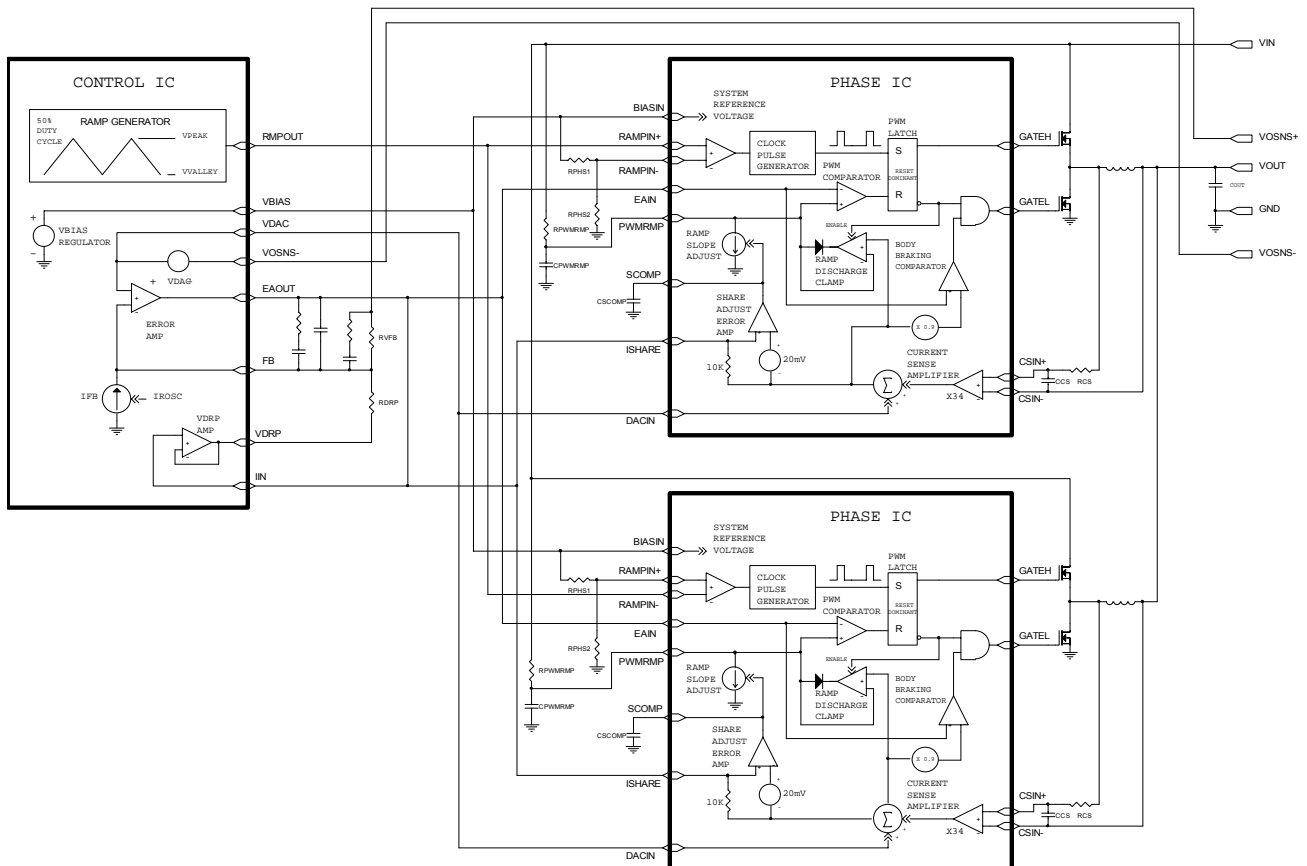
CONTROL IC

50% DUTY CYCLE

RAMP GENERATOR

VPEAK

VVALLEY

RMPOUT

VBIAS

VDAC

VOSNS-

EAOUT

FB

VDRP

IIN

VBIAS REGULATOR

VDAC

ERROR AMP

IFB

IROSC

VDRP AMP

RVFB

RDRP

PHASE IC

BIASIN

SYSTEM REFERENCE VOLTAGE

RAMPIN+

RAMPIN-

EAIN

PWMRMP

SCOMP

ISHARE

DACIN

RPHS1

RPHS2

RPWMRMP

CPWMRMP

CSCOMP

CLOCK PULSE GENERATOR

PWM LATCH

S

R

RESET DOMINANT

PWM COMPARATOR

ENABLE

RAMP SLOPE ADJUST

RAMP DISCHARGE CLAMP

BODY BRAKING COMPARATOR

SHARE ADJUST ERROR AMP

X 0.9

20mV

10K

CURRENT SENSE AMPLIFIER

X34

GATEH

GATEL

CSIN+

CSIN-

CCS

RCS

VIN

VOSNS+

VOUT

COUT

GND

VOSNS-

PHASE IC

BIASIN

SYSTEM REFERENCE VOLTAGE

RAMPIN+

RAMPIN-

EAIN

PWMRMP

SCOMP

ISHARE

DACIN

RPHS1

RPHS2

RPWMRMP

CPWMRMP

CSCOMP

CLOCK PULSE GENERATOR

PWM LATCH

S

R

RESET DOMINANT

PWM COMPARATOR

ENABLE

RAMP SLOPE ADJUST

RAMP DISCHARGE CLAMP

BODY BRAKING COMPARATOR

SHARE ADJUST ERROR AMP

X 0.9

20mV

10K

CURRENT SENSE AMPLIFIER

X34

GATEH

GATEL

CSIN+

CSIN-

CCS

RCS